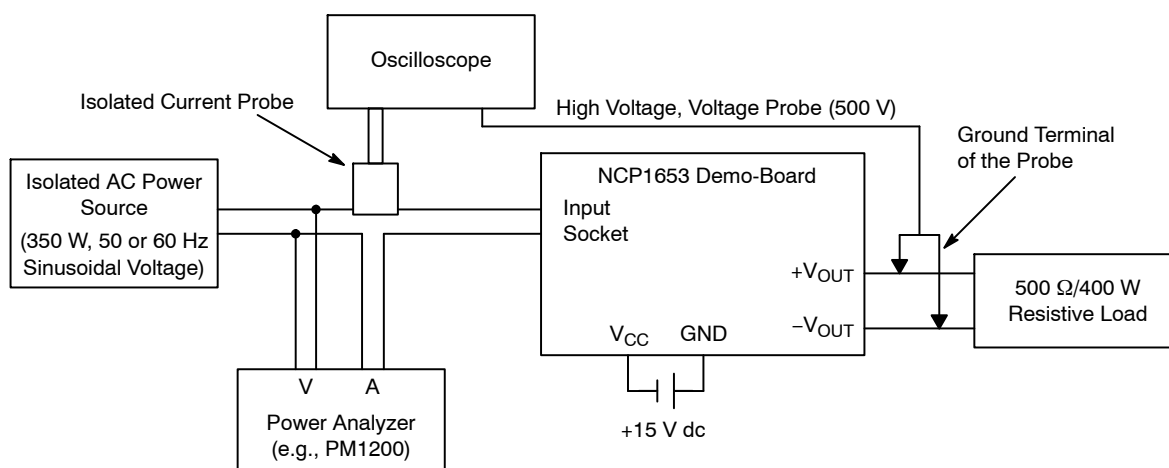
Oscilloscope

Isolated Current Probe

High Voltage, Voltage Probe (500 V)

Ground Terminal of the Probe

Isolated AC Power Source (350 W, 50 or 60 Hz Sinusoidal Voltage)

NCP1653 Demo-Board

Input Socket

$+V_{OUT}$

$-V_{OUT}$

$V_{CC}$ GND

+15 V dc

500 Ω/400 W Resistive Load

V A

Power Analyzer (e.g., PM1200)